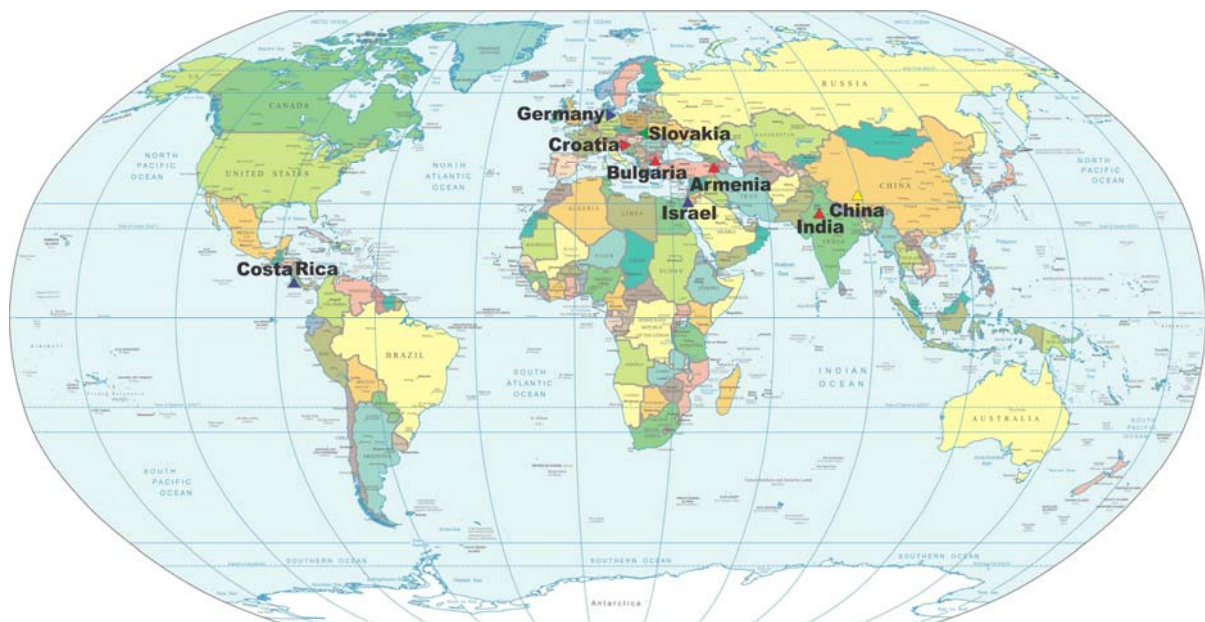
RUSSIA

Germany

Slovakia

CANADA

Croatia

Bulgaria

Armenia

NORTH PACIFIC OCEAN

UNITED STATES

NORTH ATLANTIC OCEAN

CHINA

NORTH PACIFIC OCEAN

Israel

China

India

Costa Rica

BRAZIL

SOUTH ATLANTIC OCEAN

INDIAN OCEAN

AUSTRALIA

SOUTH PACIFIC OCEAN

SOUTH PACIFIC OCEAN

SOUTHERN OCEAN

SOUTHERN OCEAN

SOUTHERN OCEAN

Antarctica